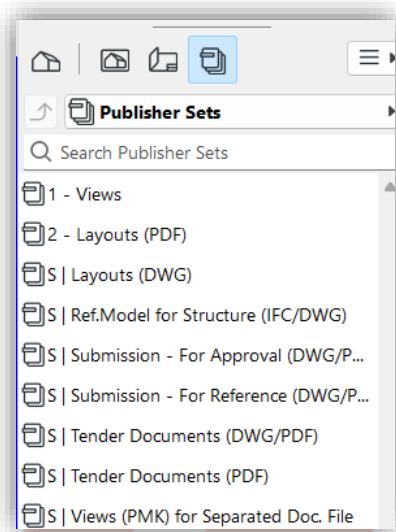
Publisher Sets

Search Publisher Sets

1 - Views

2 - Layouts (PDF)

S | Layouts (DWG)

S | Ref.Model for Structure (IFC/DWG)

S | Submission - For Approval (DWG/P...

S | Submission - For Reference (DWG/P...

S | Tender Documents (DWG/PDF)

S | Tender Documents (PDF)

S | Views (PMK) for Separated Doc. File